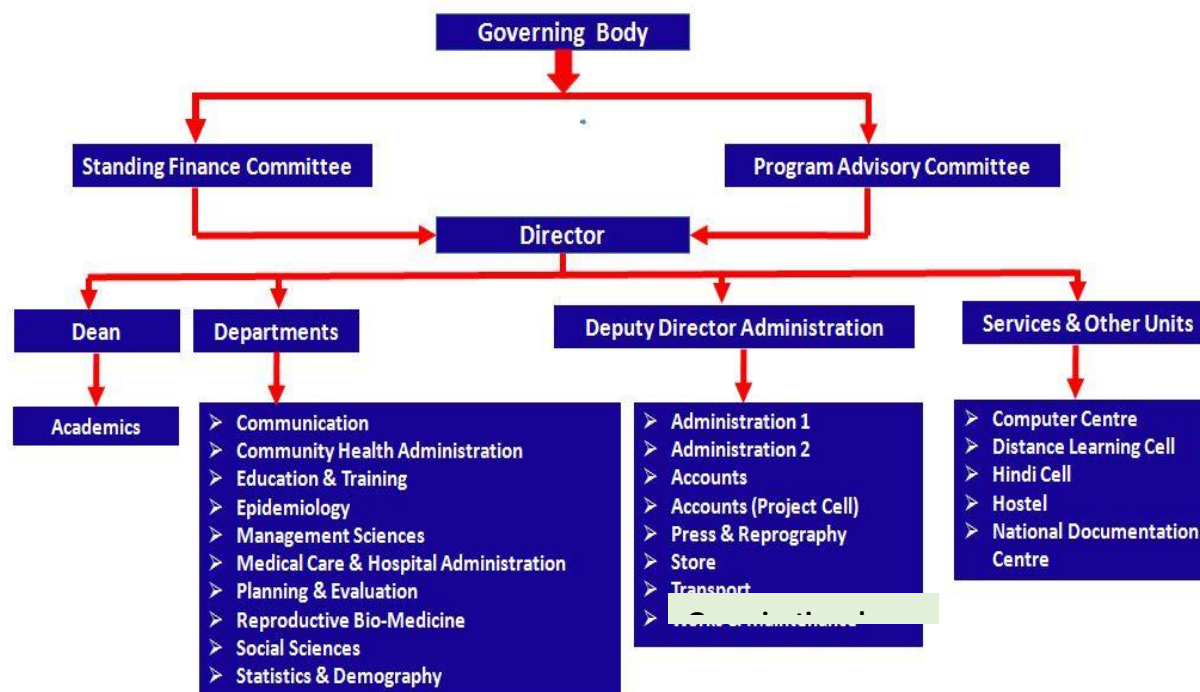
Governing Body

Standing Finance Committee

Program Advisory Committee

Director

Dean

Academics

Departments

- Communication
- Community Health Administration
- Education & Training
- Epidemiology
- Management Sciences
- Medical Care & Hospital Administration
- Planning & Evaluation
- Reproductive Bio-Medicine
- Social Sciences
- Statistics & Demography

Deputy Director Administration

- Administration 1
- Administration 2
- Accounts
- Accounts (Project Cell)
- Press & Reprography
- Store
- Transport
- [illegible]

Services & Other Units

- Computer Centre
- Distance Learning Cell
- Hindi Cell
- Hostel
- National Documentation Centre